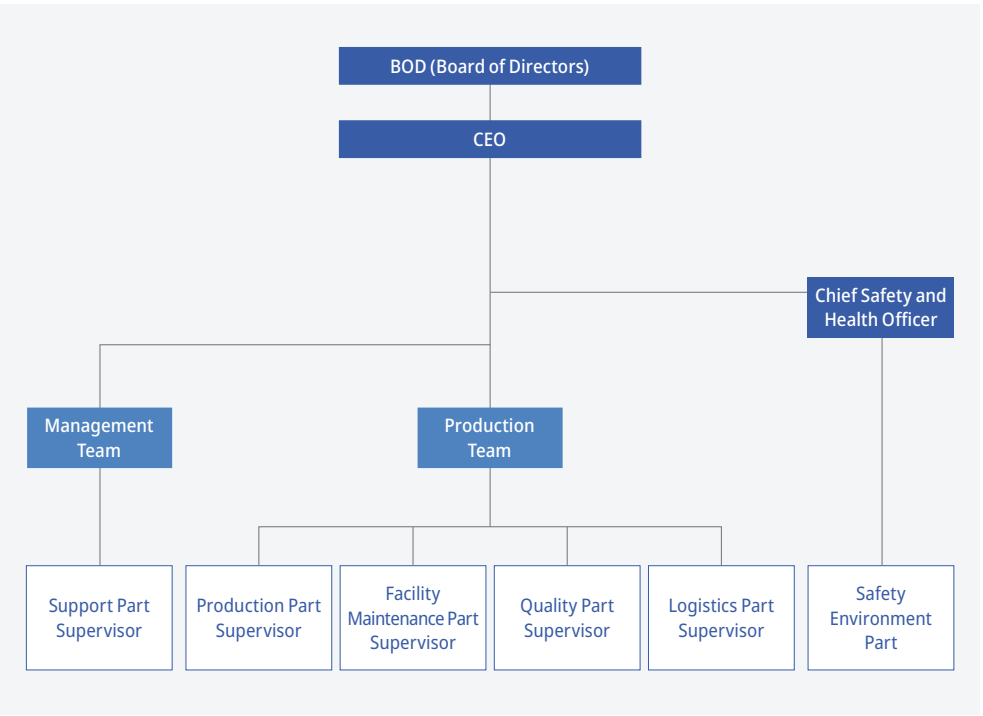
BOD (Board of Directors)

CEO

Chief Safety and Health Officer

Management Team

Production Team

Support Part Supervisor

Production Part Supervisor

Facility Maintenance Part Supervisor

Quality Part Supervisor

Logistics Part Supervisor

Safety Environment Part